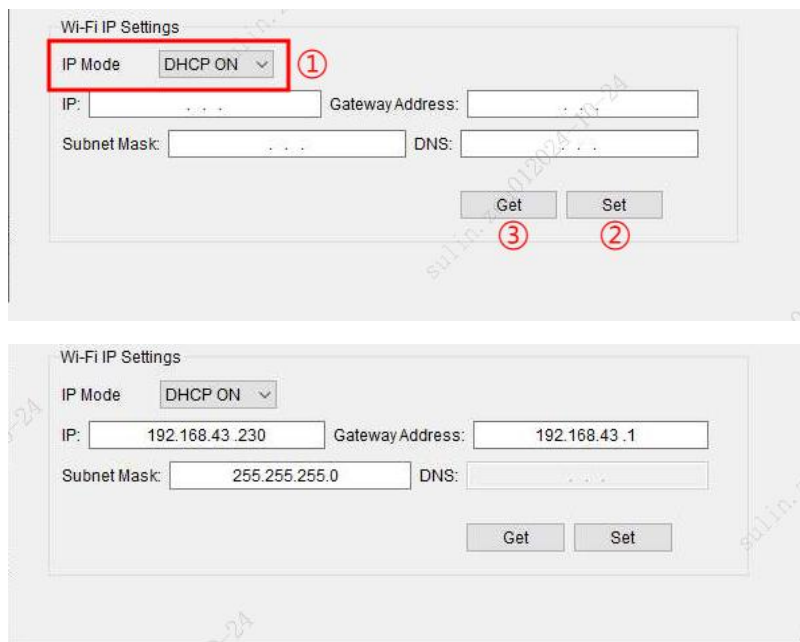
Wi-Fi IP Settings

IP Mode DHCP ON ①

IP: . . . Gateway Address: . . .

Subnet Mask: . . . DNS: . . .

Get Set

③ ②

sulin.z 2024-10-24

Wi-Fi IP Settings

IP Mode DHCP ON

IP: 192.168.43 .230 Gateway Address: 192.168.43 .1

Subnet Mask: 255.255.255.0 DNS: . . .

Get Set